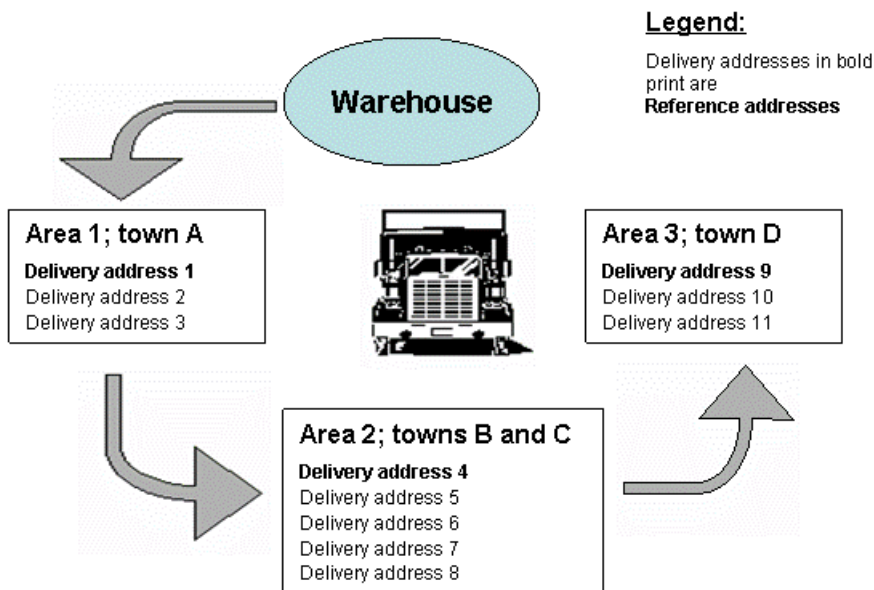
Legend:

Delivery addresses in bold print are
**Reference addresses**

Warehouse

Area 1; town A

**Delivery address 1**
Delivery address 2
Delivery address 3

Area 3; town D

**Delivery address 9**
Delivery address 10
Delivery address 11

Area 2; towns B and C

**Delivery address 4**
Delivery address 5
Delivery address 6
Delivery address 7
Delivery address 8